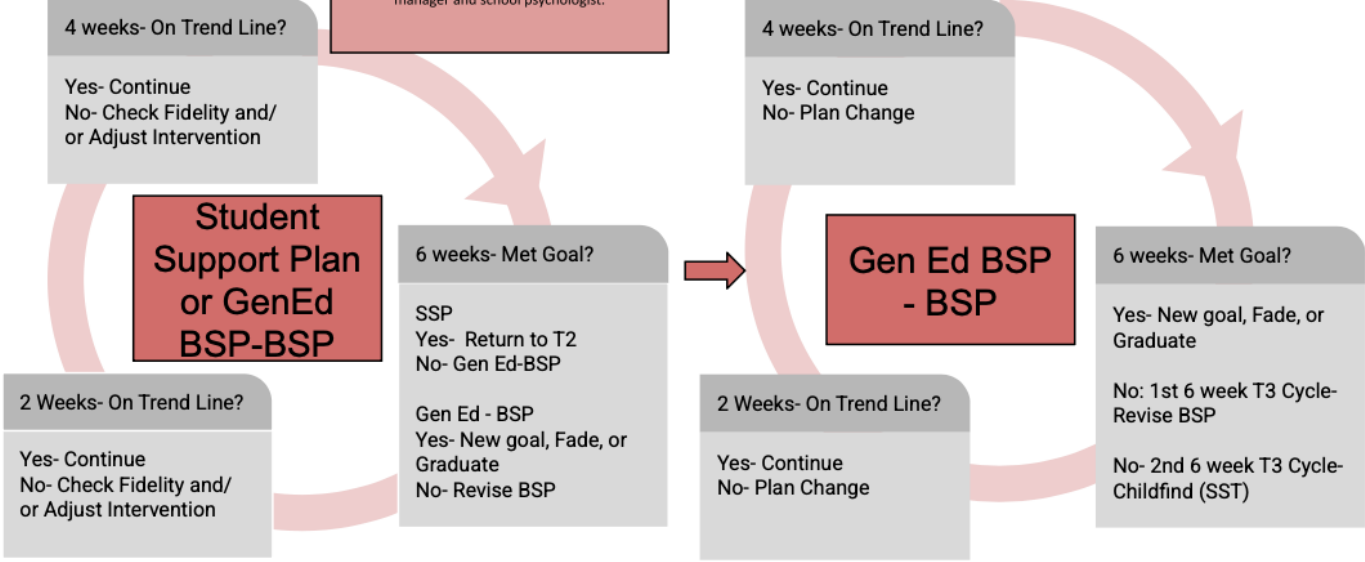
manager and school psychologist.

4 weeks- On Trend Line?

Yes- Continue
No- Check Fidelity and/ or Adjust Intervention

Student Support Plan or GenEd BSP-BSP

6 weeks- Met Goal?

SSP
Yes- Return to T2
No- Gen Ed-BSP

Gen Ed - BSP
Yes- New goal, Fade, or Graduate
No- Revise BSP

2 Weeks- On Trend Line?

Yes- Continue
No- Check Fidelity and/ or Adjust Intervention

4 weeks- On Trend Line?

Yes- Continue
No- Plan Change

Gen Ed BSP - BSP

6 weeks- Met Goal?

Yes- New goal, Fade, or Graduate

No: 1st 6 week T3 Cycle- Revise BSP

No- 2nd 6 week T3 Cycle- Childfind (SST)

2 Weeks- On Trend Line?

Yes- Continue
No- Plan Change